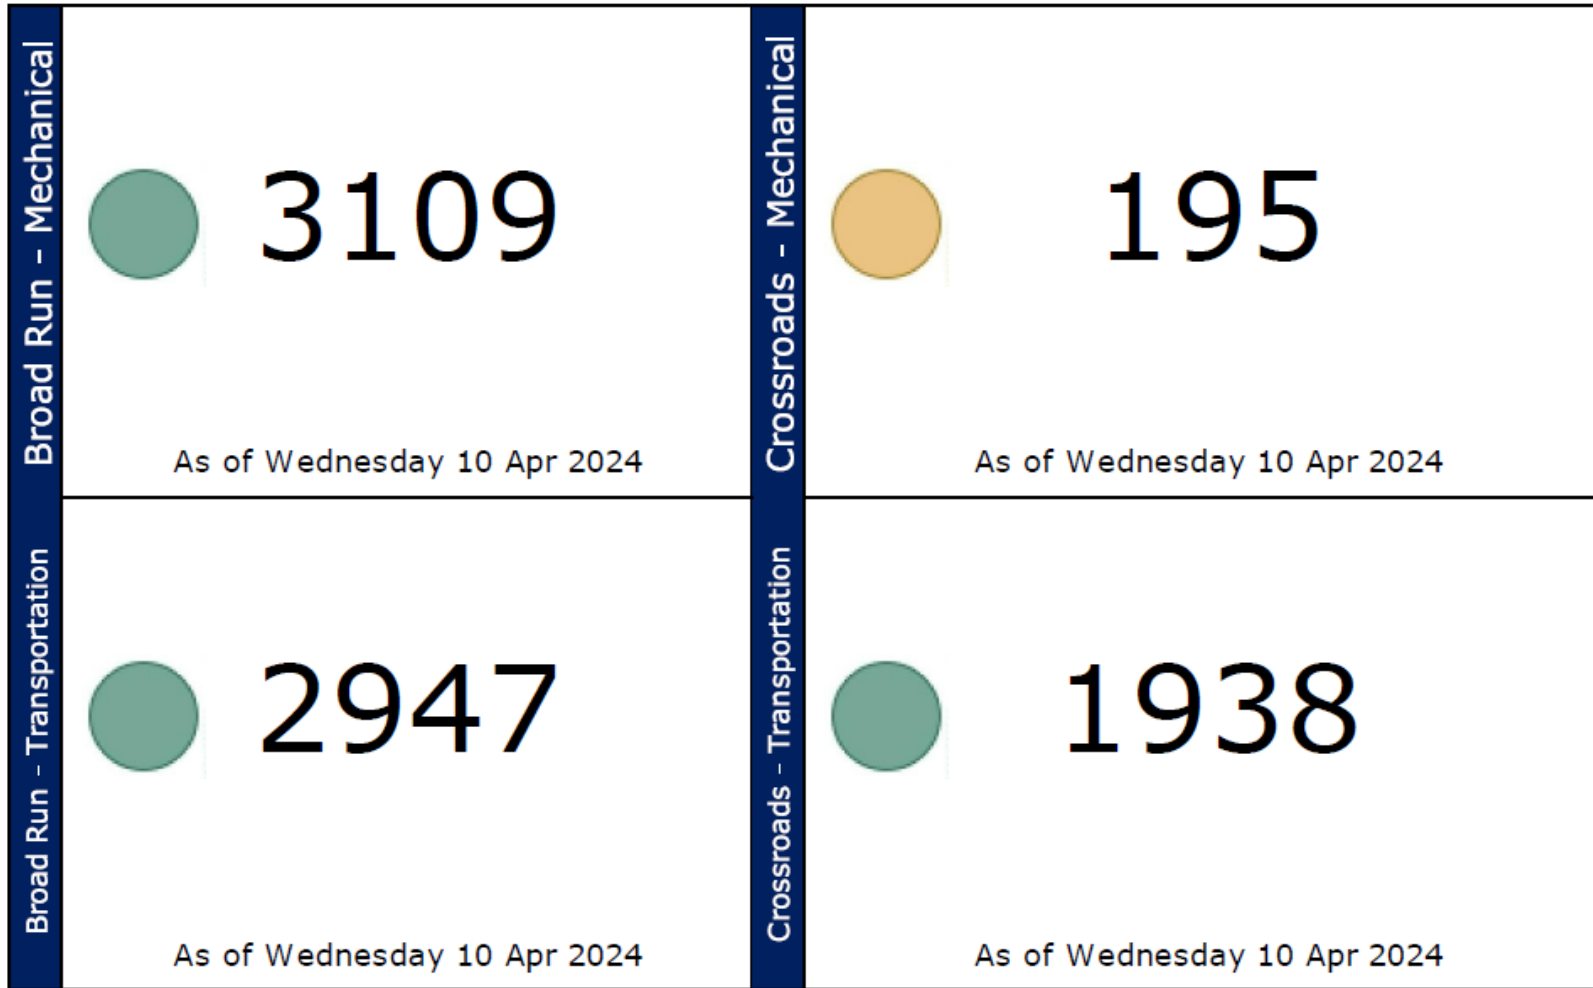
Broad Run - Mechanical

3109

As of Wednesday 10 Apr 2024

Crossroads - Mechanical

195

As of Wednesday 10 Apr 2024

Broad Run - Transportation

2947

As of Wednesday 10 Apr 2024

Crossroads - Transportation

1938

As of Wednesday 10 Apr 2024